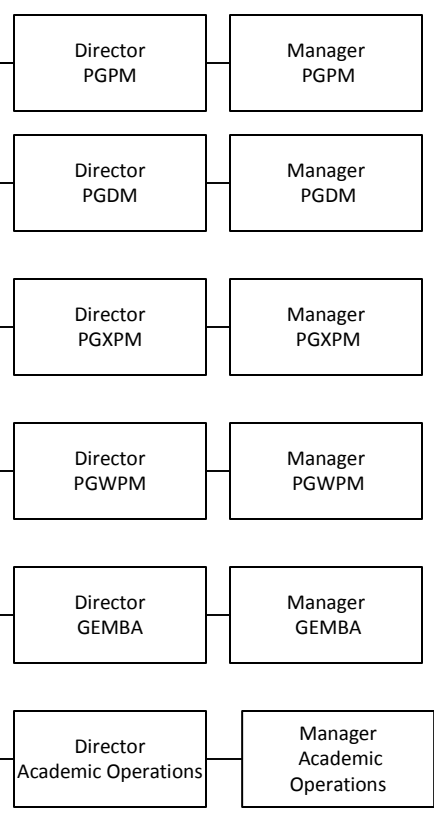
Director PGPM

Manager PGPM

Director PGDM

Manager PGDM

Director PGXPM

Manager PGXPM

Director PGWPM

Manager PGWPM

Director GEMBA

Manager GEMBA

Director Academic Operations

Manager Academic Operations